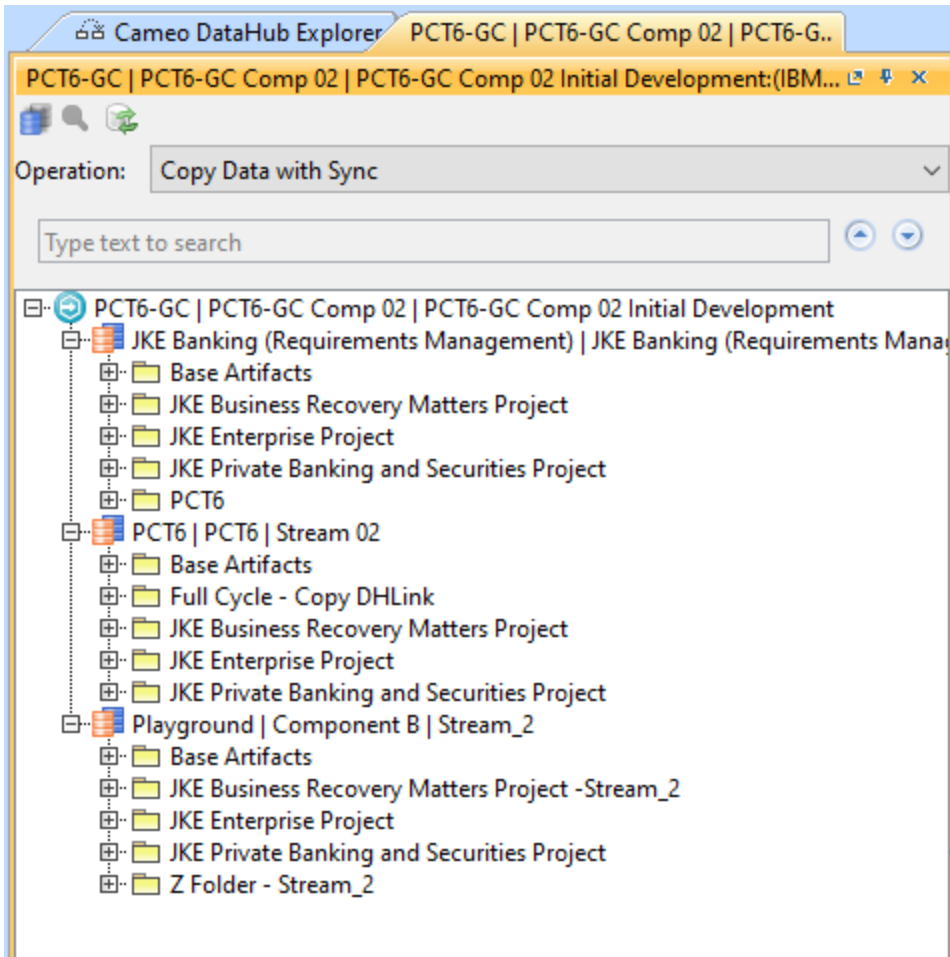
Cameo DataHub Explorer PCT6-GC | PCT6-GC Comp 02 | PCT6-G..

PCT6-GC | PCT6-GC Comp 02 | PCT6-GC Comp 02 Initial Development:(IBM...

Operation: Copy Data with Sync

Type text to search

PCT6-GC | PCT6-GC Comp 02 | PCT6-GC Comp 02 Initial Development
JKE Banking (Requirements Management) | JKE Banking (Requirements Manag
Base Artifacts
JKE Business Recovery Matters Project
JKE Enterprise Project
JKE Private Banking and Securities Project
PCT6
PCT6 | PCT6 | Stream 02
Base Artifacts
Full Cycle - Copy DHLink
JKE Business Recovery Matters Project
JKE Enterprise Project
JKE Private Banking and Securities Project
Playground | Component B | Stream_2
Base Artifacts
JKE Business Recovery Matters Project -Stream_2
JKE Enterprise Project
JKE Private Banking and Securities Project
Z Folder - Stream_2